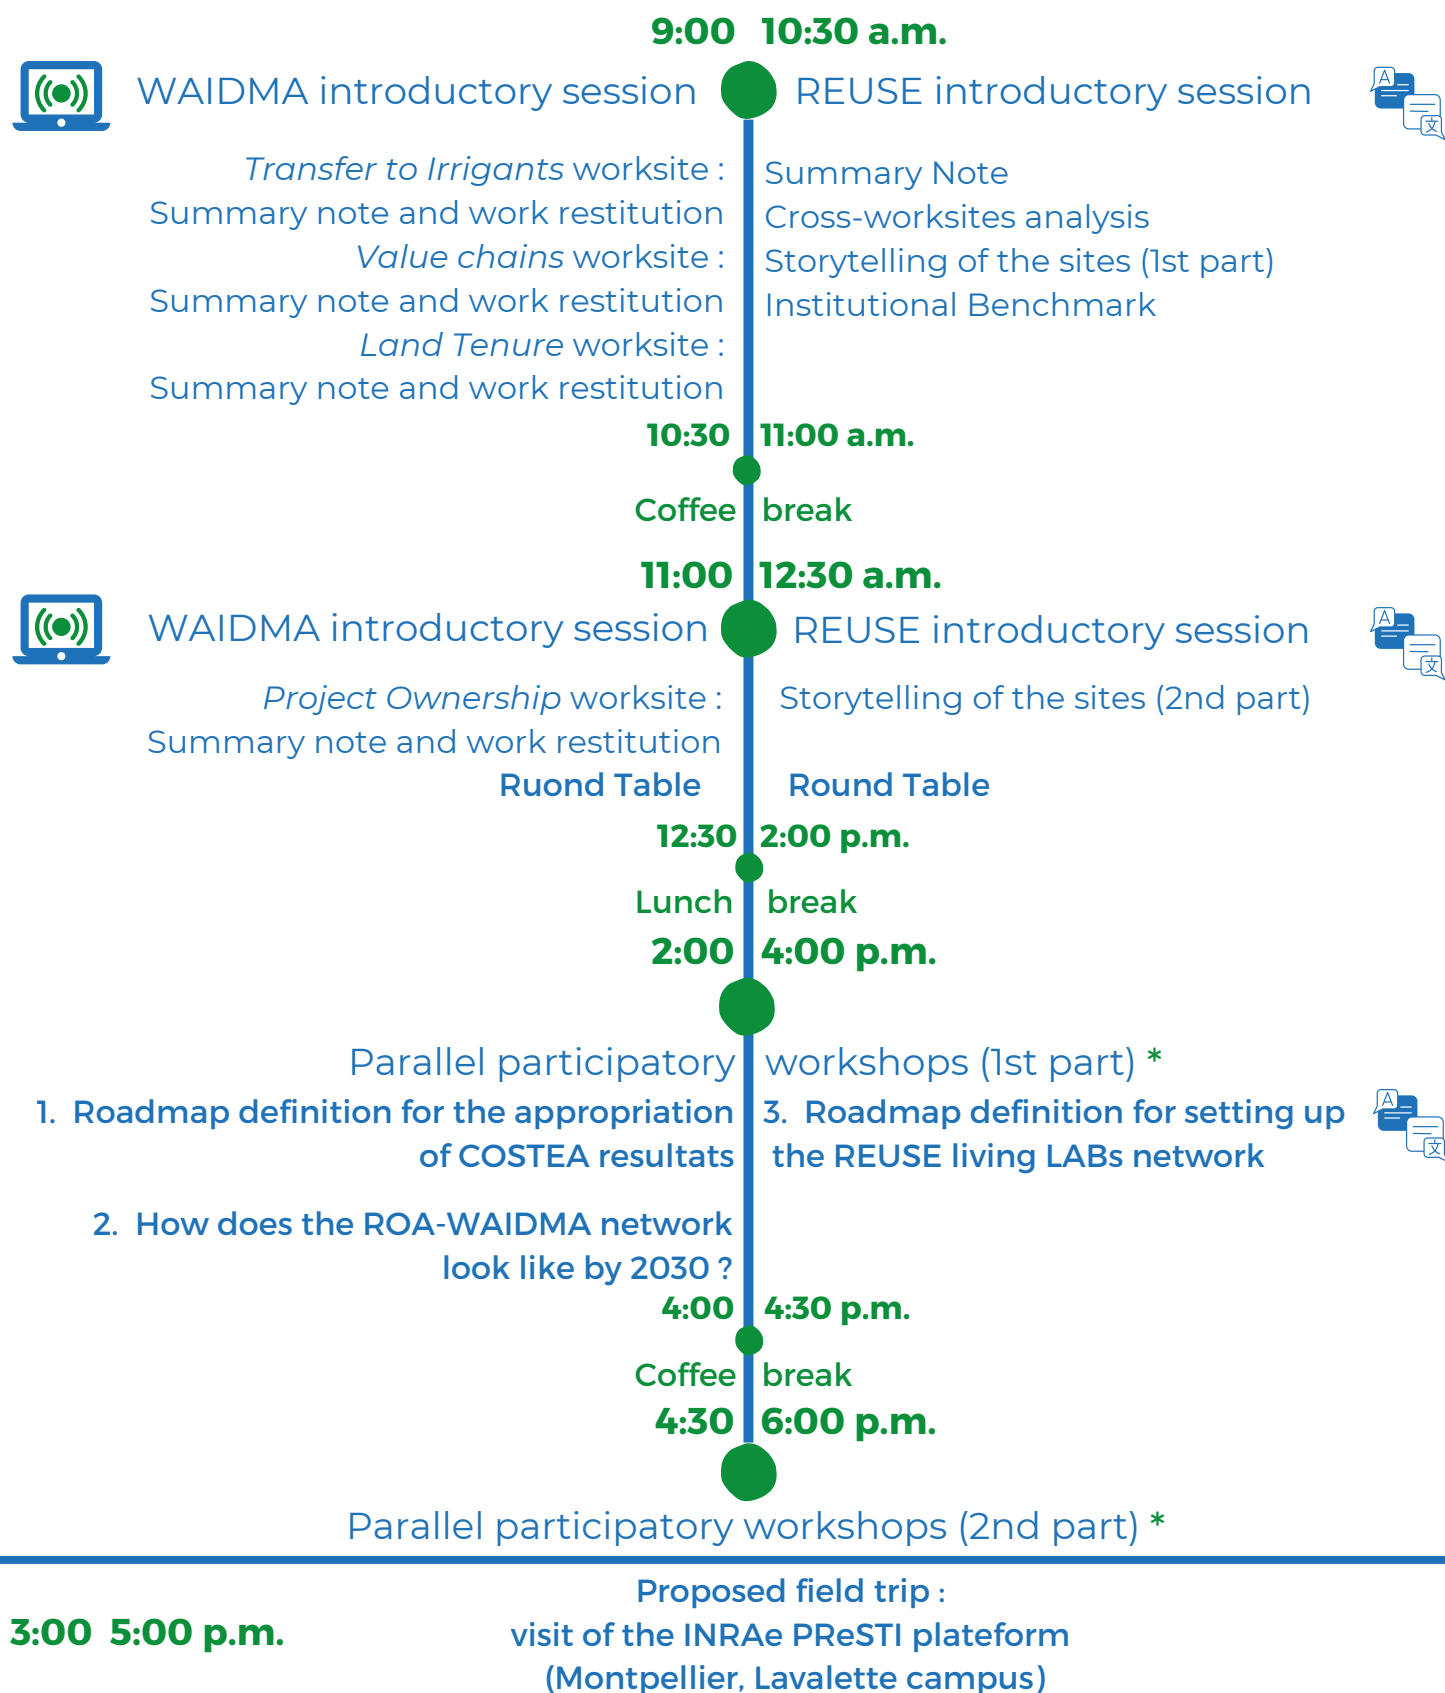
9:00 10:30 a.m.

WAIDMA introductory session

REUSE introductory session

*Transfer to Irrigants* worksite :
Summary note and work restitution
*Value chains* worksite :
Summary note and work restitution
*Land Tenure* worksite :
Summary note and work restitution

Summary Note
Cross-worksites analysis
Storytelling of the sites (1st part)
Institutional Benchmark

10:30 11:00 a.m.

Coffee break

11:00 12:30 a.m.

WAIDMA introductory session

REUSE introductory session

*Project Ownership* worksite :
Summary note and work restitution

Ruond Table

Storytelling of the sites (2nd part)

Round Table

12:30 2:00 p.m.

Lunch break

2:00 4:00 p.m.

Parallel participatory workshops (1st part) *

1. Roadmap definition for the appropriation of COSTEA resultats

2. How does the ROA-WAIDMA network look like by 2030 ?

3. Roadmap definition for setting up the REUSE living LABs network

4:00 4:30 p.m.

Coffee break

4:30 6:00 p.m.

Parallel participatory workshops (2nd part) *

3:00 5:00 p.m.

Proposed field trip :
visit of the INRAe PReSTI plateform
(Montpellier, Lavalette campus)